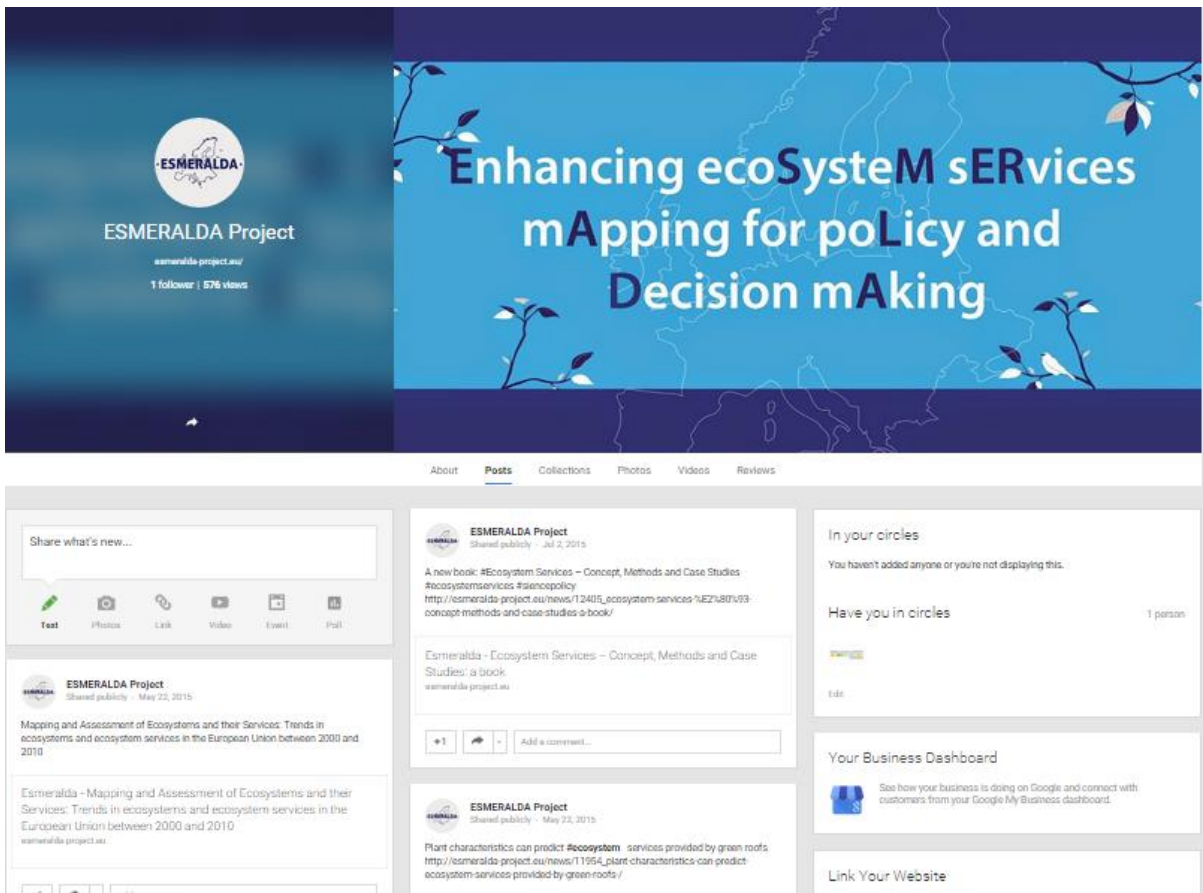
ESMERALDA

ESMERALDA Project

esmeralda-project.eu/

1 follower | 576 views

Enhancing ecoSysteM sERvices mApping for poLicy and Decision mAking

About Posts Collections Photos Videos Reviews

Share what's new...

Text Photos Link Video Event Poll

ESMERALDA Project
Shared publicly - May 22, 2015

Mapping and Assessment of Ecosystems and their Services: Trends in ecosystems and ecosystem services in the European Union between 2000 and 2010

Esmeralda - Mapping and Assessment of Ecosystems and their Services: Trends in ecosystems and ecosystem services in the European Union between 2000 and 2010
esmeralda-project.eu

ESMERALDA Project
Shared publicly - Jul 2, 2015

A new book: #Ecosystem Services – Concept, Methods and Case Studies #ecosystemservices #siencepolicy
http://esmeralda-project.eu/news/12405_ecosystem-services-%E2%80%93-concept-methods-and-case-studies-a-book/

Esmeralda - Ecosystem Services – Concept, Methods and Case Studies: a book
esmeralda-project.eu

+1 Add a comment...

ESMERALDA Project
Shared publicly - May 22, 2015

Plant characteristics can predict #ecosystem services provided by green roofs
http://esmeralda-project.eu/news/11954_plant-characteristics-can-predict-ecosystem-services-provided-by-green-roofs-/

In your circles

You haven't added anyone or you're not displaying this.

Have you in circles 1 person

Edit

Your Business Dashboard

See how your business is doing on Google and connect with customers from your Google My Business dashboard.

Link Your Website